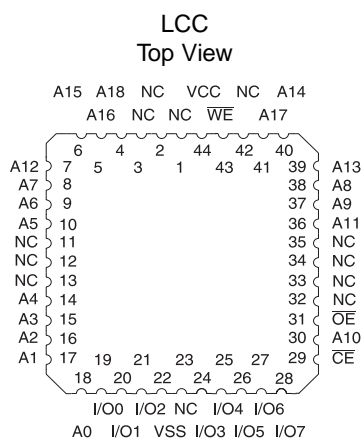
LCC
Top View

A15 A18 NC VCC NC A14
A16 NC NC $\overline{WE}$ A17

6 4 2 44 42 40
7 5 3 1 43 41 39

A12 7
A7 8
A6 9
A5 10
NC 11
NC 12
NC 13
A4 14
A3 15
A2 16
A1 17

39 A13
38 A8
37 A9
36 A11
35 NC
34 NC
33 NC
32 NC
31 $\overline{OE}$
30 A10
29 $\overline{CE}$

19 21 23 25 27
18 20 22 24 26 28

I/O0 I/O2 NC I/O4 I/O6
A0 I/O1 VSS I/O3 I/O5 I/O7